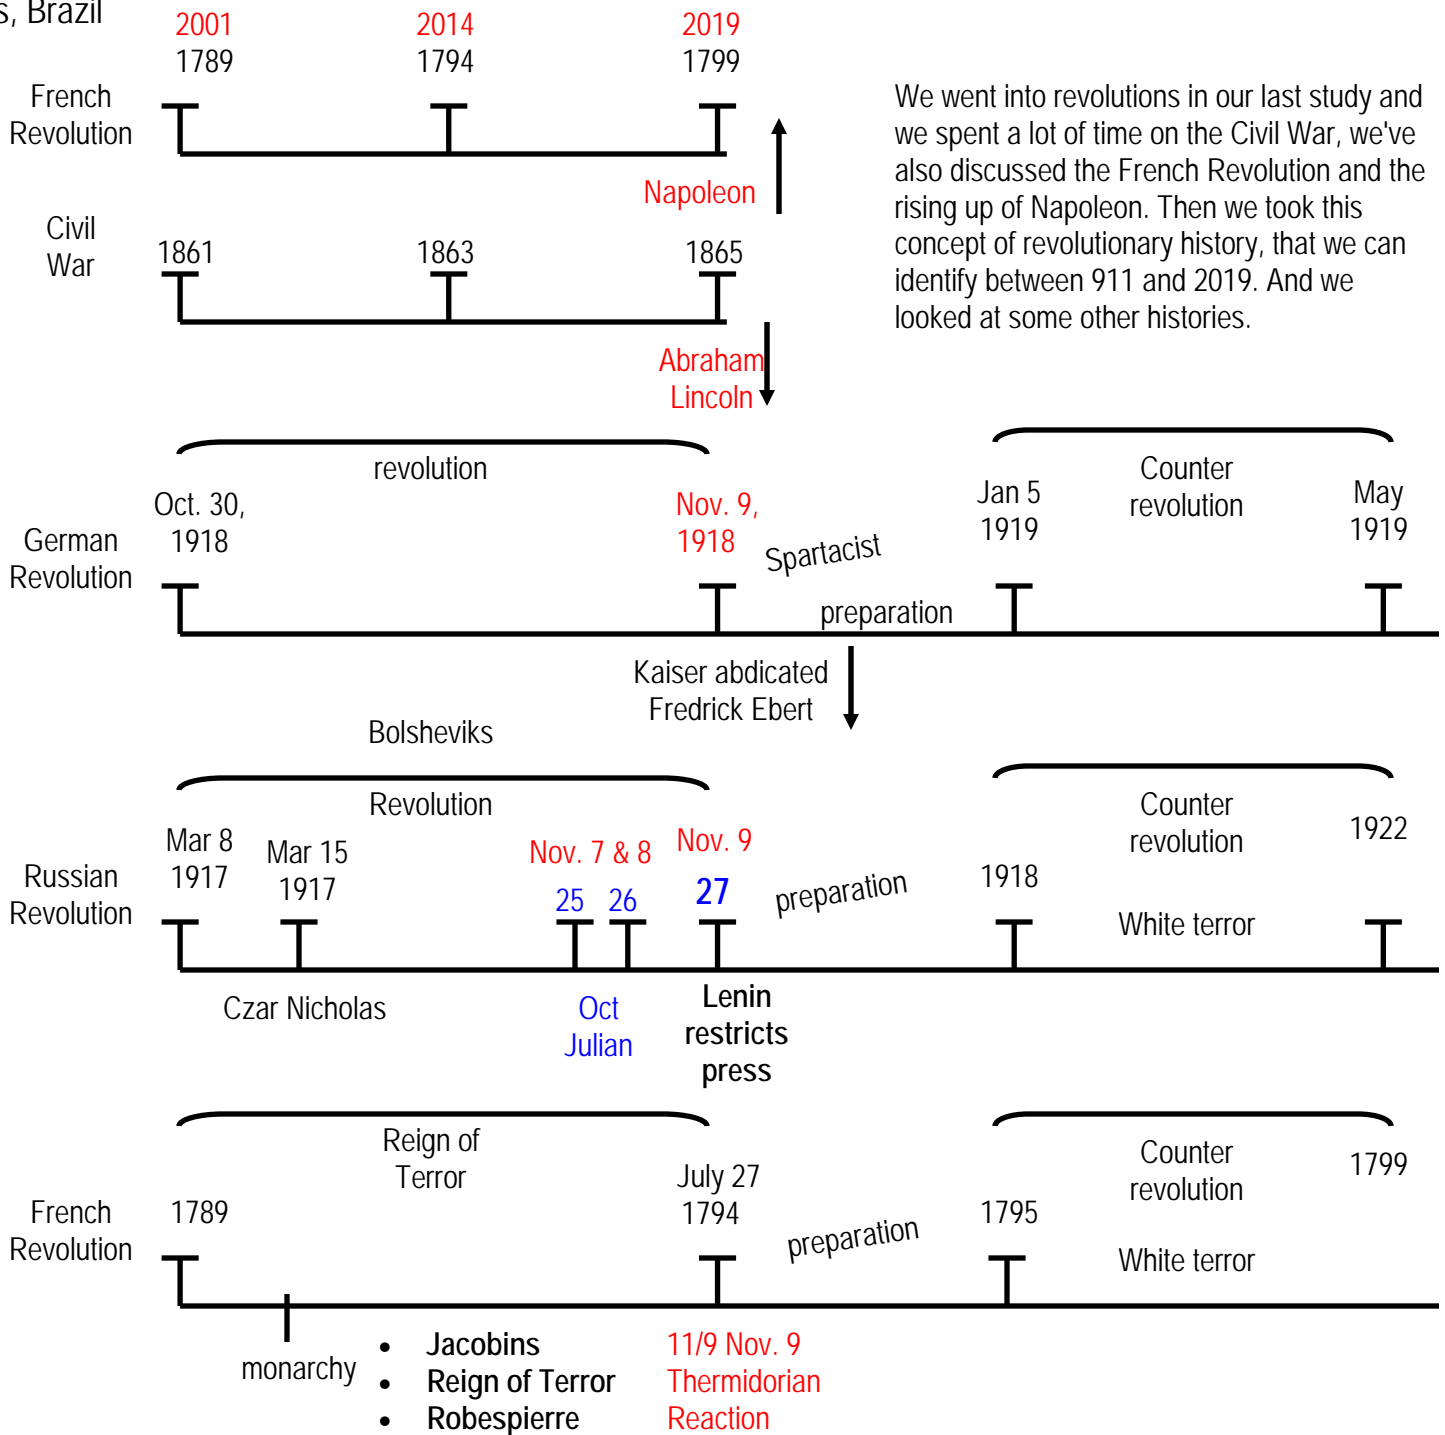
s, Brazil

2001 1789
2014 1794
2019 1799

French Revolution

Napoleon

Civil War
1861
1863
1865

Abraham Lincoln

We went into revolutions in our last study and we spent a lot of time on the Civil War, we've also discussed the French Revolution and the rising up of Napoleon. Then we took this concept of revolutionary history, that we can identify between 911 and 2019. And we looked at some other histories.

revolution
Oct. 30, 1918
Nov. 9, 1918
Spartacist
Jan 5 1919
Counter revolution
May 1919
German Revolution
preparation

Kaiser abdicated
Fredrick Ebert

Bolsheviks
Revolution
Mar 8 1917
Mar 15 1917
Nov. 7 & 8
Nov. 9
25 26
27
preparation
1918
Counter revolution
1922
White terror
Russian Revolution
Czar Nicholas
Oct Julian
Lenin restricts press

Reign of Terror
French Revolution
1789
July 27 1794
preparation
1795
Counter revolution
1799
White terror
monarchy
• Jacobins
• Reign of Terror
• Robespierre
11/9 Nov. 9
Thermidorian Reaction